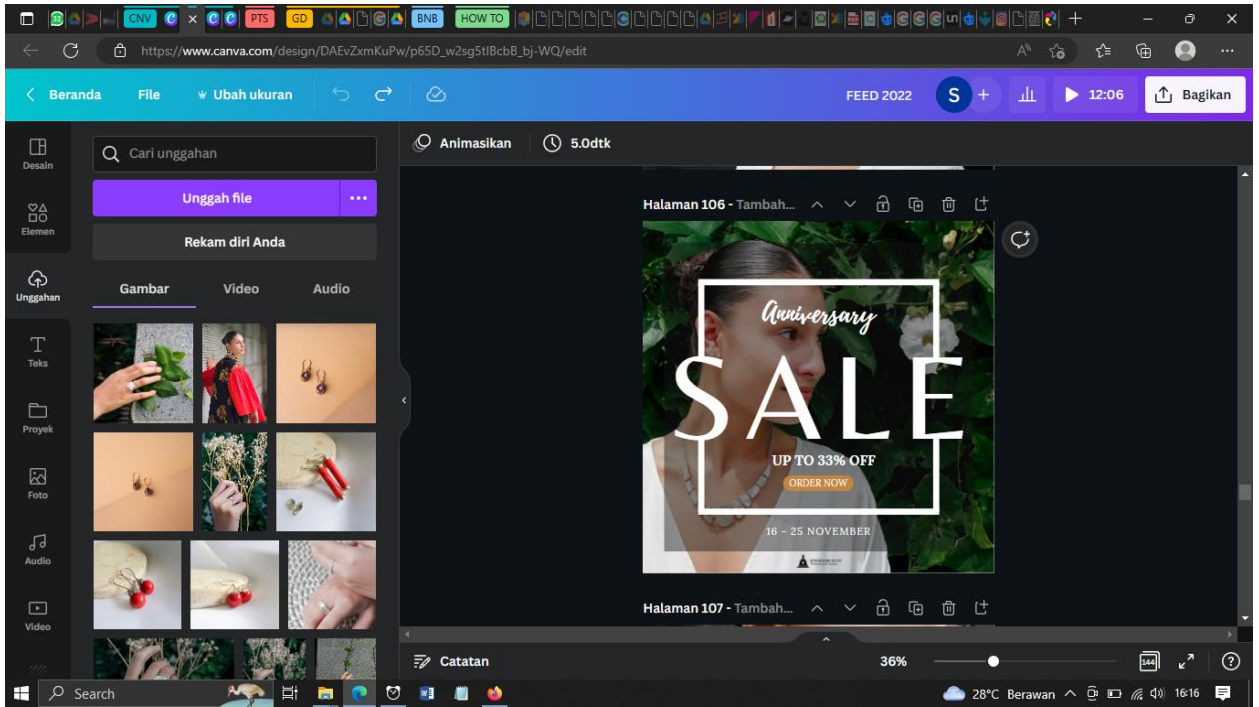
CNV PTS GD BNB HOW TO

https://www.canva.com/design/DAEvZxmKuPw/p65D_w2sg5tIBcbB_bj-WQ/edit

Beranda File Ubah ukuran FEED 2022 S 12:06 Bagikan

Desain
Elemen
Unggahan
Teks
Proyek
Foto
Audio
Video

Cari unggahan
Unggah file
Rekam diri Anda
Gambar Video Audio

Animasikan 5.0dtk

Halaman 106 - Tambah...

Anniversary
SALE
UP TO 33% OFF
ORDER NOW
16 - 25 NOVEMBER

Halaman 107 - Tambah...

Catatan 36% 144

Search 28°C Berawan 16:16